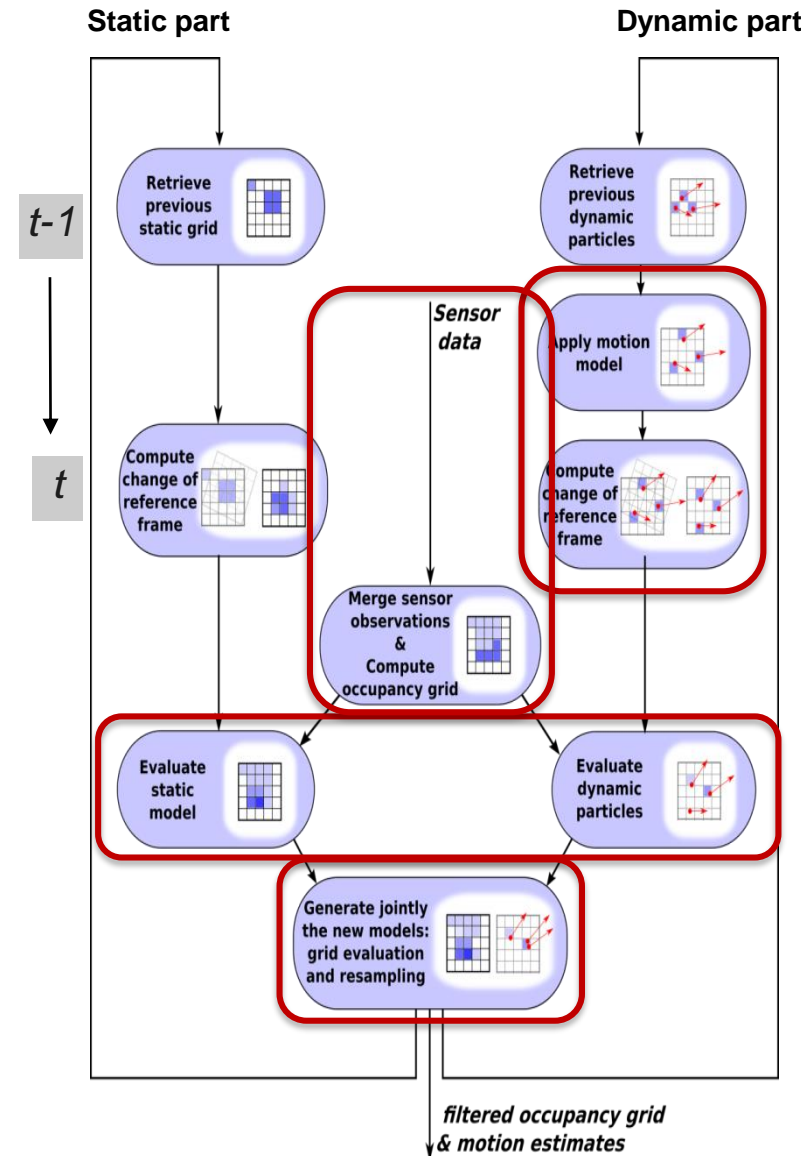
Static part

Dynamic part

t-1

t

Retrieve previous static grid

Retrieve previous dynamic particles

Sensor data

Apply motion model

Compute change of reference frame

Compute change of reference frame

Merge sensor observations & Compute occupancy grid

Evaluate static model

Evaluate dynamic particles

Generate jointly the new models: grid evaluation and resampling

filtered occupancy grid & motion estimates